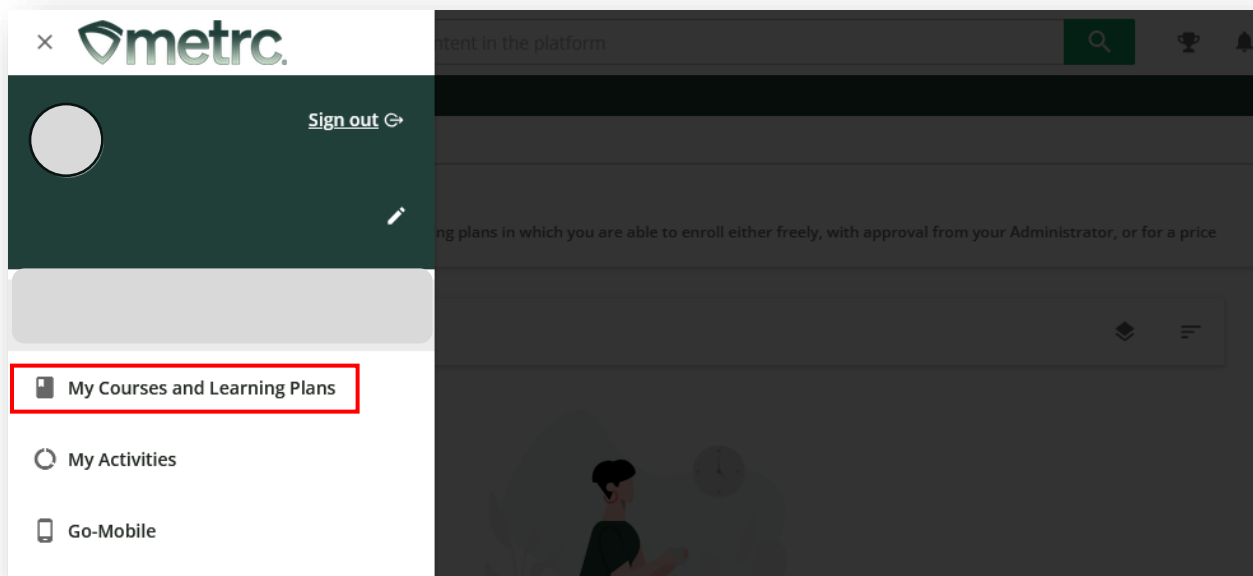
×
metrc.

Sign out

My Courses and Learning Plans

My Activities

Go-Mobile

ntent in the platform

ng plans in which you are able to enroll either freely, with approval from your Administrator, or for a price